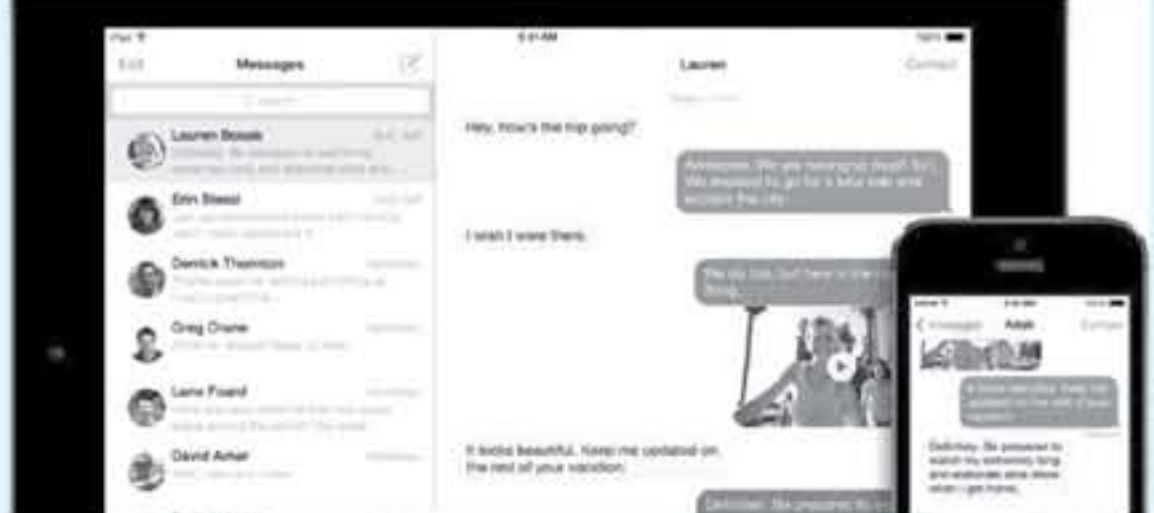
iPad
9:41 AM
Edit
Messages
Search
Lauren
Contact
Lauren Bossé
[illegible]
Erin Steed
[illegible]
Derrick Thomson
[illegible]
Greg Crane
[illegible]
Lane Foard
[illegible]
David Amar
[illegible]
Hey, how's the trip going?
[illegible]
I wish I were there.
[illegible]
It looks beautiful. Keep me updated on the rest of your vacation.
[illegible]
Messages
Adam
Contact
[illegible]
Definitely. Be prepared to watch my extremely long and elaborate slide show when I get home.